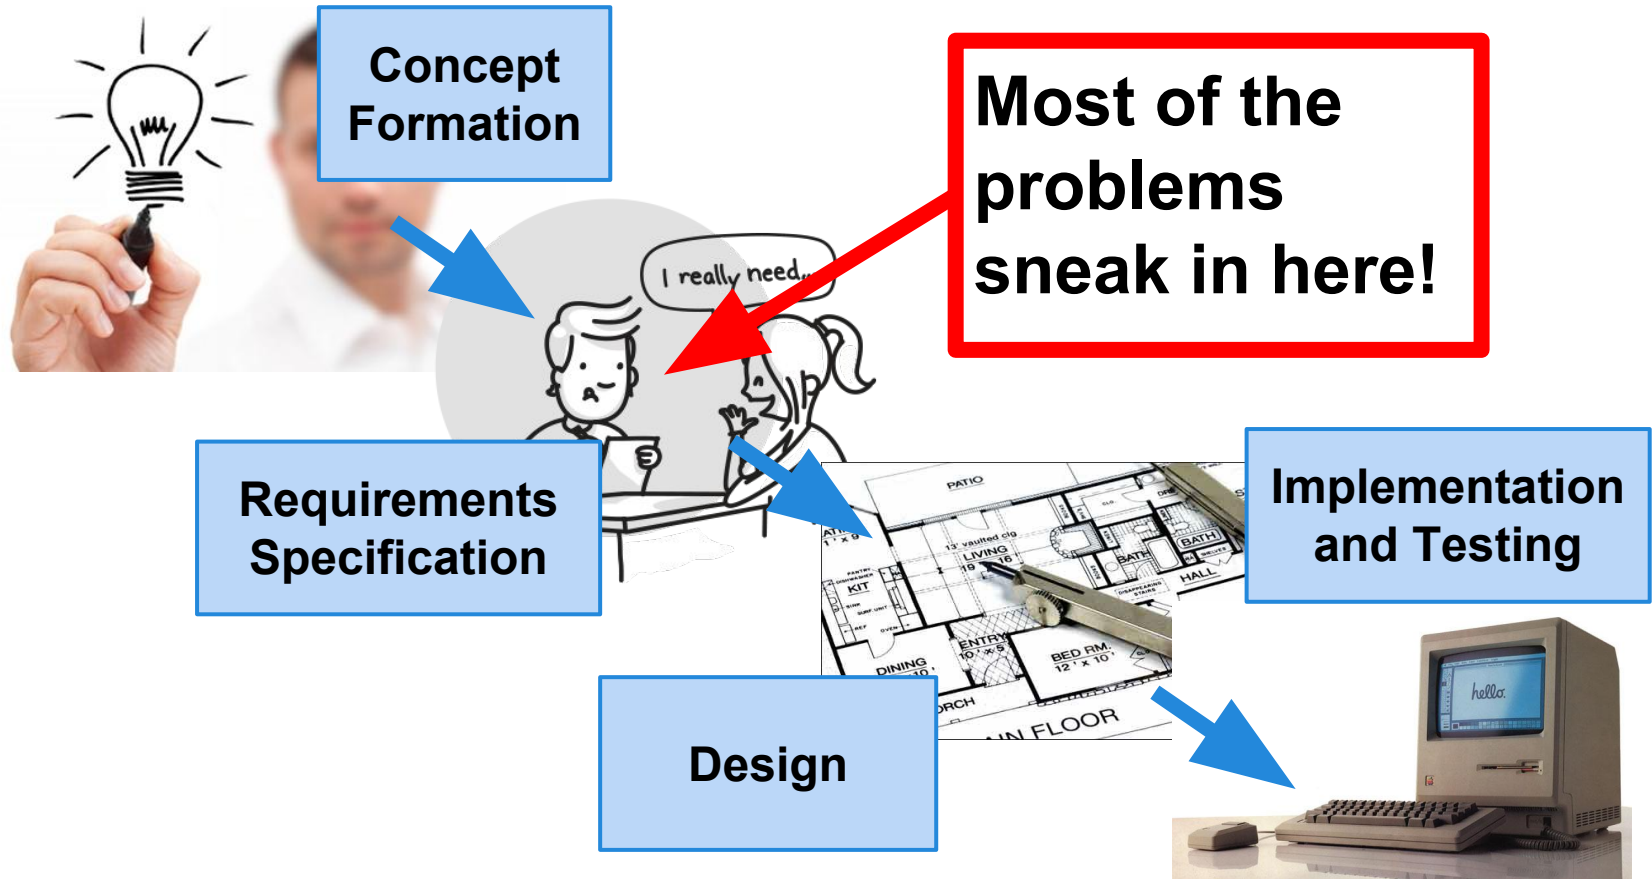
Concept Formation

Most of the problems sneak in here!

I really need...

Requirements Specification

PATIO

LIVING

KIT

BATH

BATH

HALL

ENTRY

BED RM.
12' x 10'

DINING

ORCH

N FLOOR

Implementation and Testing

Design

hello